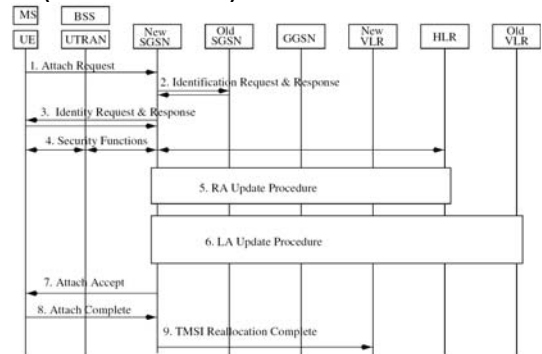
MS

BSS

UE

UTRAN

New SGSN

Old SGSN

GGSN

New VLR

HLR

Old VLR

1. Attach Request

2. Identification Request & Response

3. Identity Request & Response

4. Security Functions

5. RA Update Procedure

6. LA Update Procedure

7. Attach Accept

8. Attach Complete

9. TMSI Reallocation Complete